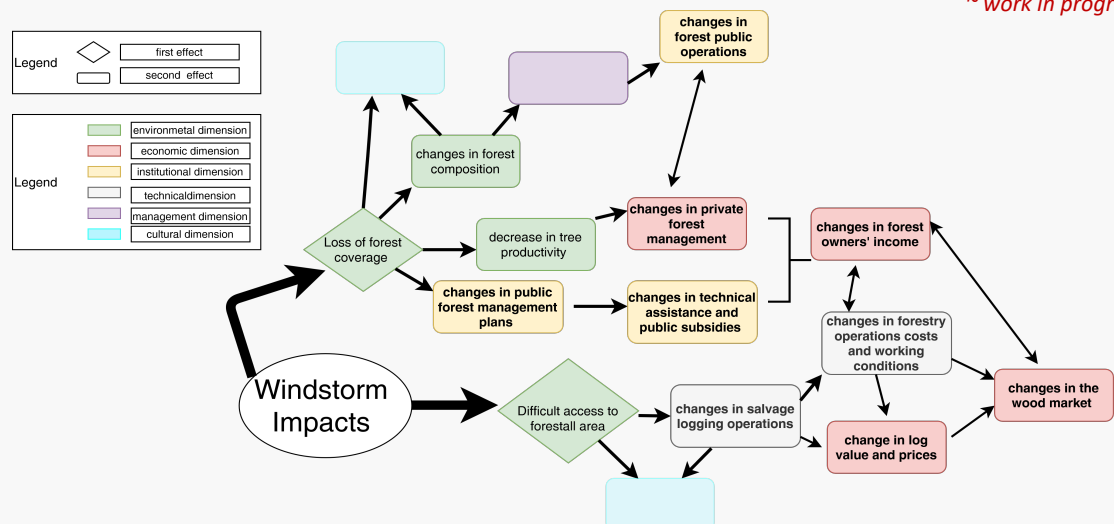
work in progr

Legend
first effect
second effect

Legend
environmetal dimension
economic dimension
institutional dimension
technicaldimension
management dimension
cultural dimension

changes in forest public operations

changes in forest composition

Loss of forest coverage

decrease in tree productivity

changes in private forest management

changes in forest owners' income

changes in public forest management plans

changes in technical assistance and public subsidies

changes in forestry operations costs and working conditions

Windstorm Impacts

Difficult access to forestall area

changes in salvage logging operations

change in log value and prices

changes in the wood market